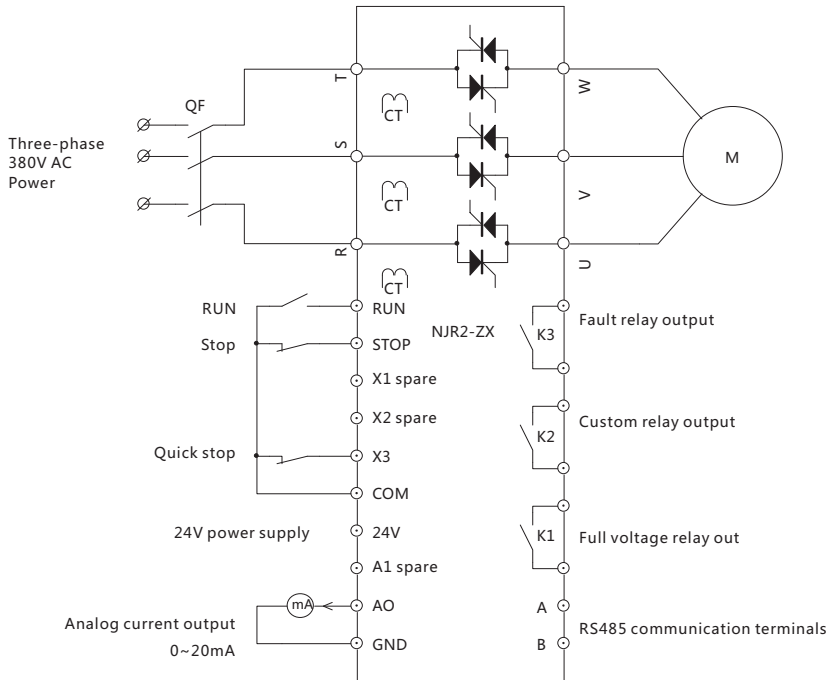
QF

Three-phase 380V AC Power

T

S

R

CT

CT

CT

W

V

U

M

RUN

RUN

Stop

STOP

NJR2-ZX

K3

Fault relay output

X1 spare

X2 spare

K2

Custom relay output

Quick stop

X3

COM

24V power supply

24V

K1

Full voltage relay out

A1 spare

mA

AO

A

Analog current output

0~20mA

GND

B

RS485 communication terminals